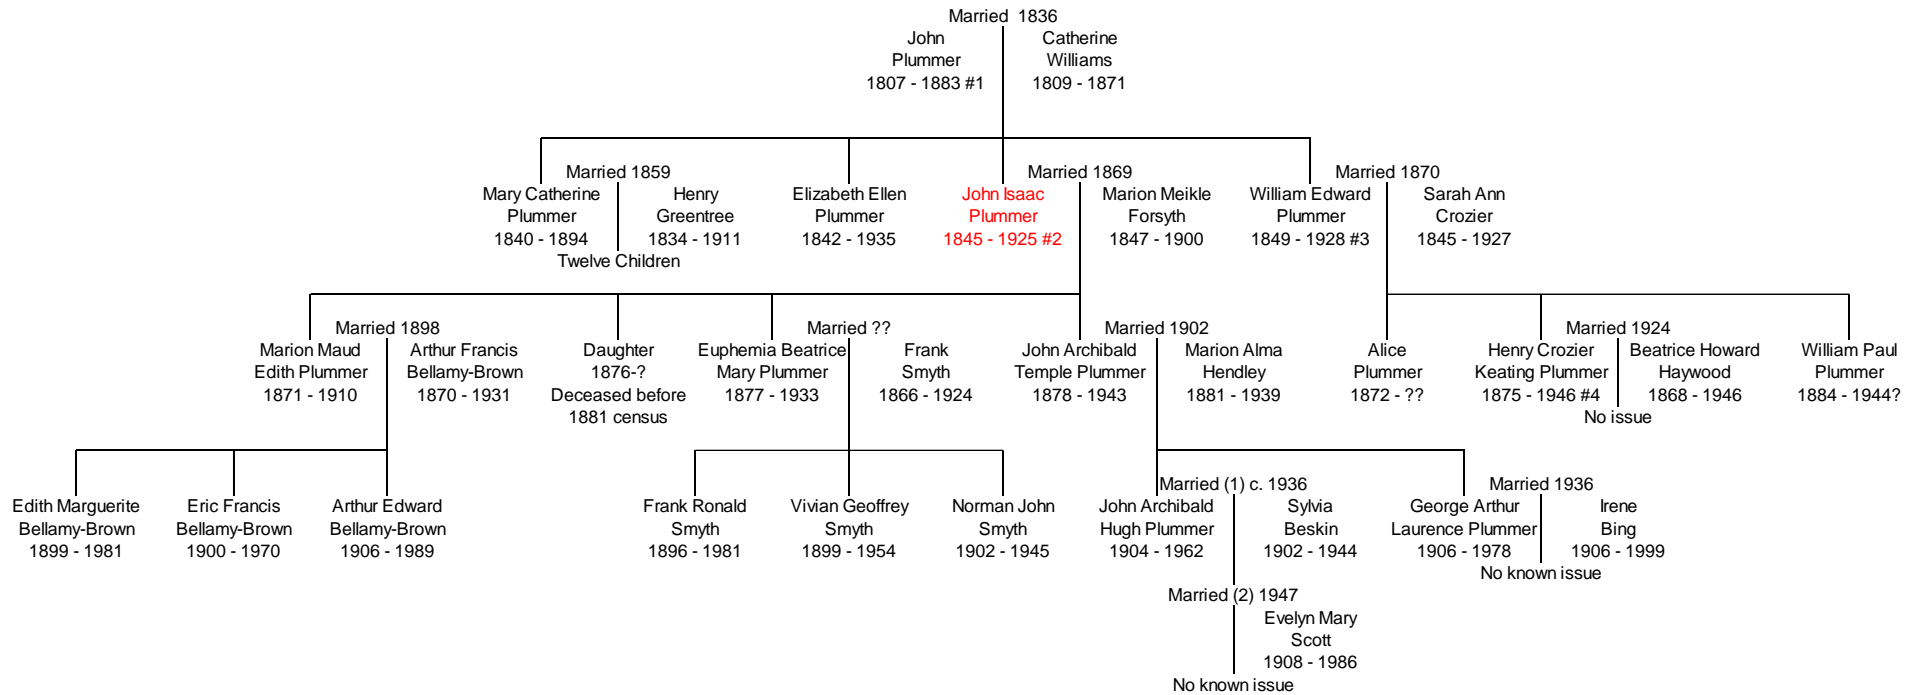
Married 1836

John Plummer 1807 - 1883 #1

Catherine Williams 1809 - 1871

Married 1859

Mary Catherine Plummer 1840 - 1894

Henry Greentree 1834 - 1911

Twelve Children

Elizabeth Ellen Plummer 1842 - 1935

John Isaac Plummer 1845 - 1925 #2

Married 1869

Marion Meikle Forsyth 1847 - 1900

William Edward Plummer 1849 - 1928 #3

Married 1870

Sarah Ann Crozier 1845 - 1927

Married 1898

Marion Maud Edith Plummer 1871 - 1910

Arthur Francis Bellamy-Brown 1870 - 1931

Daughter 1876-? Deceased before 1881 census

Euphemia Beatrice Mary Plummer 1877 - 1933

Married ??

Frank Smyth 1866 - 1924

John Archibald Temple Plummer 1878 - 1943

Married 1902

Marion Alma Hendley 1881 - 1939

Alice Plummer 1872 - ??

Henry Crozier Keating Plummer 1875 - 1946 #4

Married 1924

Beatrice Howard Haywood 1868 - 1946

No issue

William Paul Plummer 1884 - 1944?

Edith Marguerite Bellamy-Brown 1899 - 1981

Eric Francis Bellamy-Brown 1900 - 1970

Arthur Edward Bellamy-Brown 1906 - 1989

Frank Ronald Smyth 1896 - 1981

Vivian Geoffrey Smyth 1899 - 1954

Norman John Smyth 1902 - 1945

John Archibald Hugh Plummer 1904 - 1962

Married (1) c. 1936

Sylvia Beskin 1902 - 1944

George Arthur Laurence Plummer 1906 - 1978

Married 1936

Irene Bing 1906 - 1999

No known issue

Married (2) 1947

Evelyn Mary Scott 1908 - 1986

No known issue